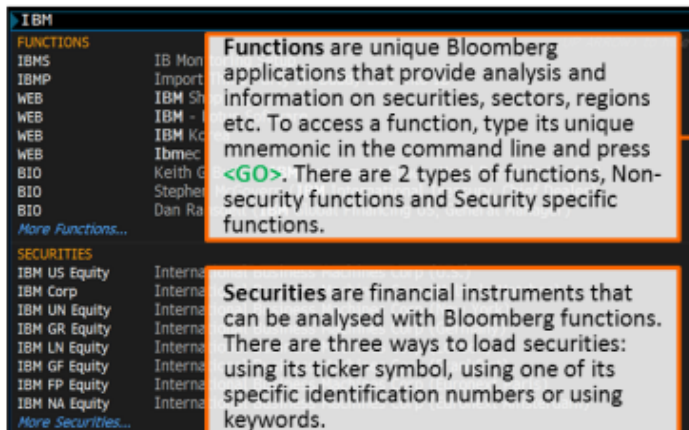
IBM

FUNCTIONS
IBMS IB Mon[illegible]
IBMP Import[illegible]
WEB IBM Sh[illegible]
WEB IBM - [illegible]
WEB IBM Ko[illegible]
WEB Ibmec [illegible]
BIO Keith G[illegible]
BIO Stephe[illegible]
BIO Dan Ra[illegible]
More Functions...

Functions are unique Bloomberg applications that provide analysis and information on securities, sectors, regions etc. To access a function, type its unique mnemonic in the command line and press <GO>. There are 2 types of functions, Non-security functions and Security specific functions.

SECURITIES
IBM US Equity Interna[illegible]
IBM Corp Interna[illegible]
IBM UN Equity Interna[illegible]
IBM GR Equity Interna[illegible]
IBM LN Equity Interna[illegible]
IBM GF Equity Interna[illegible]
IBM FP Equity Interna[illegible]
IBM NA Equity Interna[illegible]
More Securities...

Securities are financial instruments that can be analysed with Bloomberg functions. There are three ways to load securities: using its ticker symbol, using one of its specific identification numbers or using keywords.